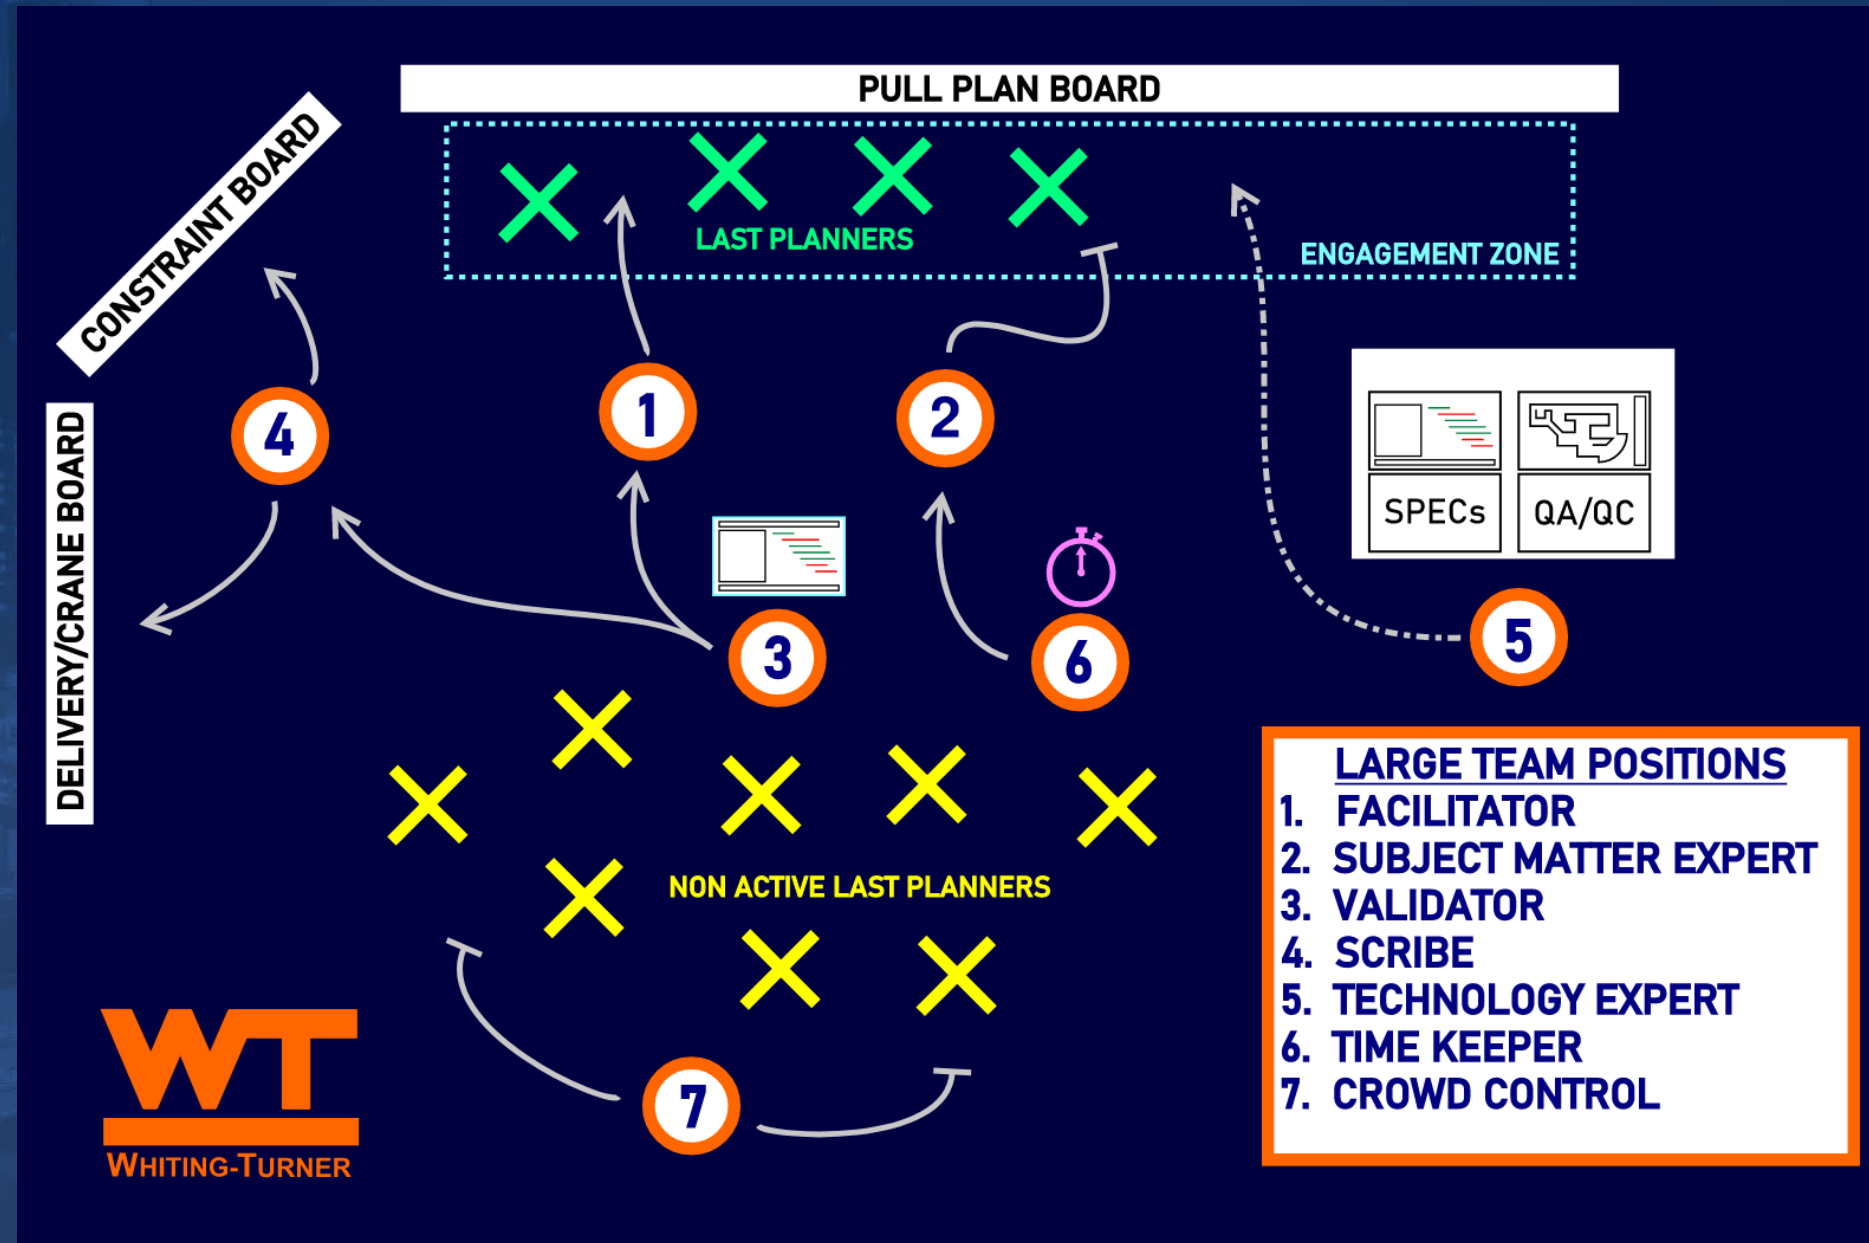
PULL PLAN BOARD

CONSTRAINT BOARD

LAST PLANNERS

ENGAGEMENT ZONE

DELIVERY/CRANE BOARD

4

1

2

SPECs

QA/QC

3

6

5

NON ACTIVE LAST PLANNERS

7

WT
WHITING-TURNER

LARGE TEAM POSITIONS
1. FACILITATOR
2. SUBJECT MATTER EXPERT
3. VALIDATOR
4. SCRIBE
5. TECHNOLOGY EXPERT
6. TIME KEEPER
7. CROWD CONTROL